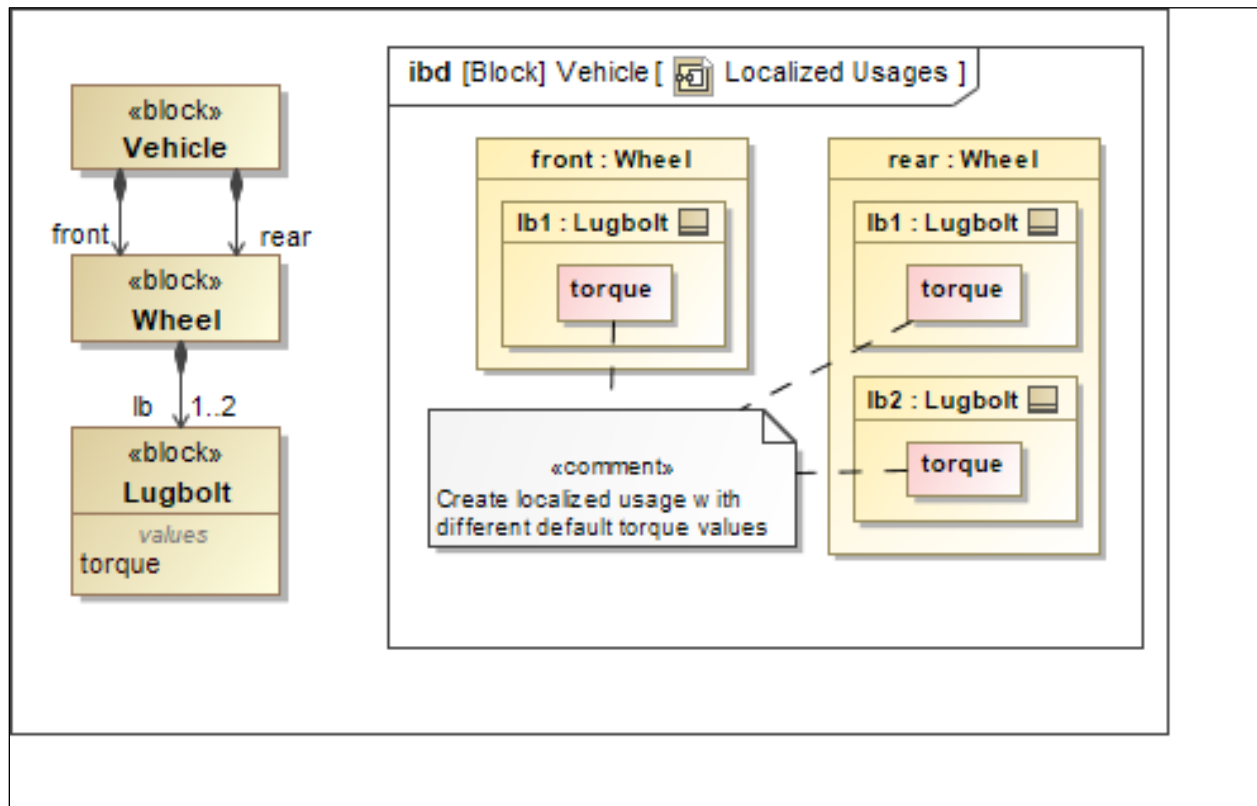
«block»
Vehicle

front
rear

«block»
Wheel

lb
1..2

«block»
Lugbolt
values
torque

ibd [Block] Vehicle [ Localized Usages ]

front : Wheel
lb1 : Lugbolt
torque

rear : Wheel
lb1 : Lugbolt
torque

lb2 : Lugbolt
torque

«comment»
Create localized usage w ith different default torque values